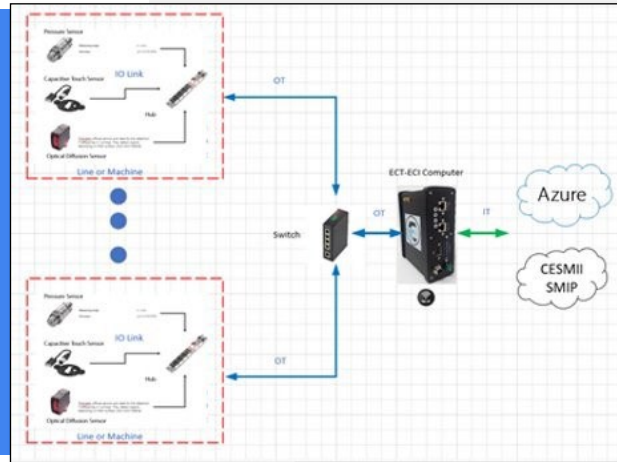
Pressure Sensor

IO Link

Capacitive Touch Sensor

Hub

Optical Diffusion Sensor

Line or Machine

OT

ECT-ECI Computer

Azure

OT

IT

Switch

CESMII
SMIP

Pressure Sensor

IO Link

Capacitive Touch Sensor

Hub

Optical Diffusion Sensor

Line or Machine

OT